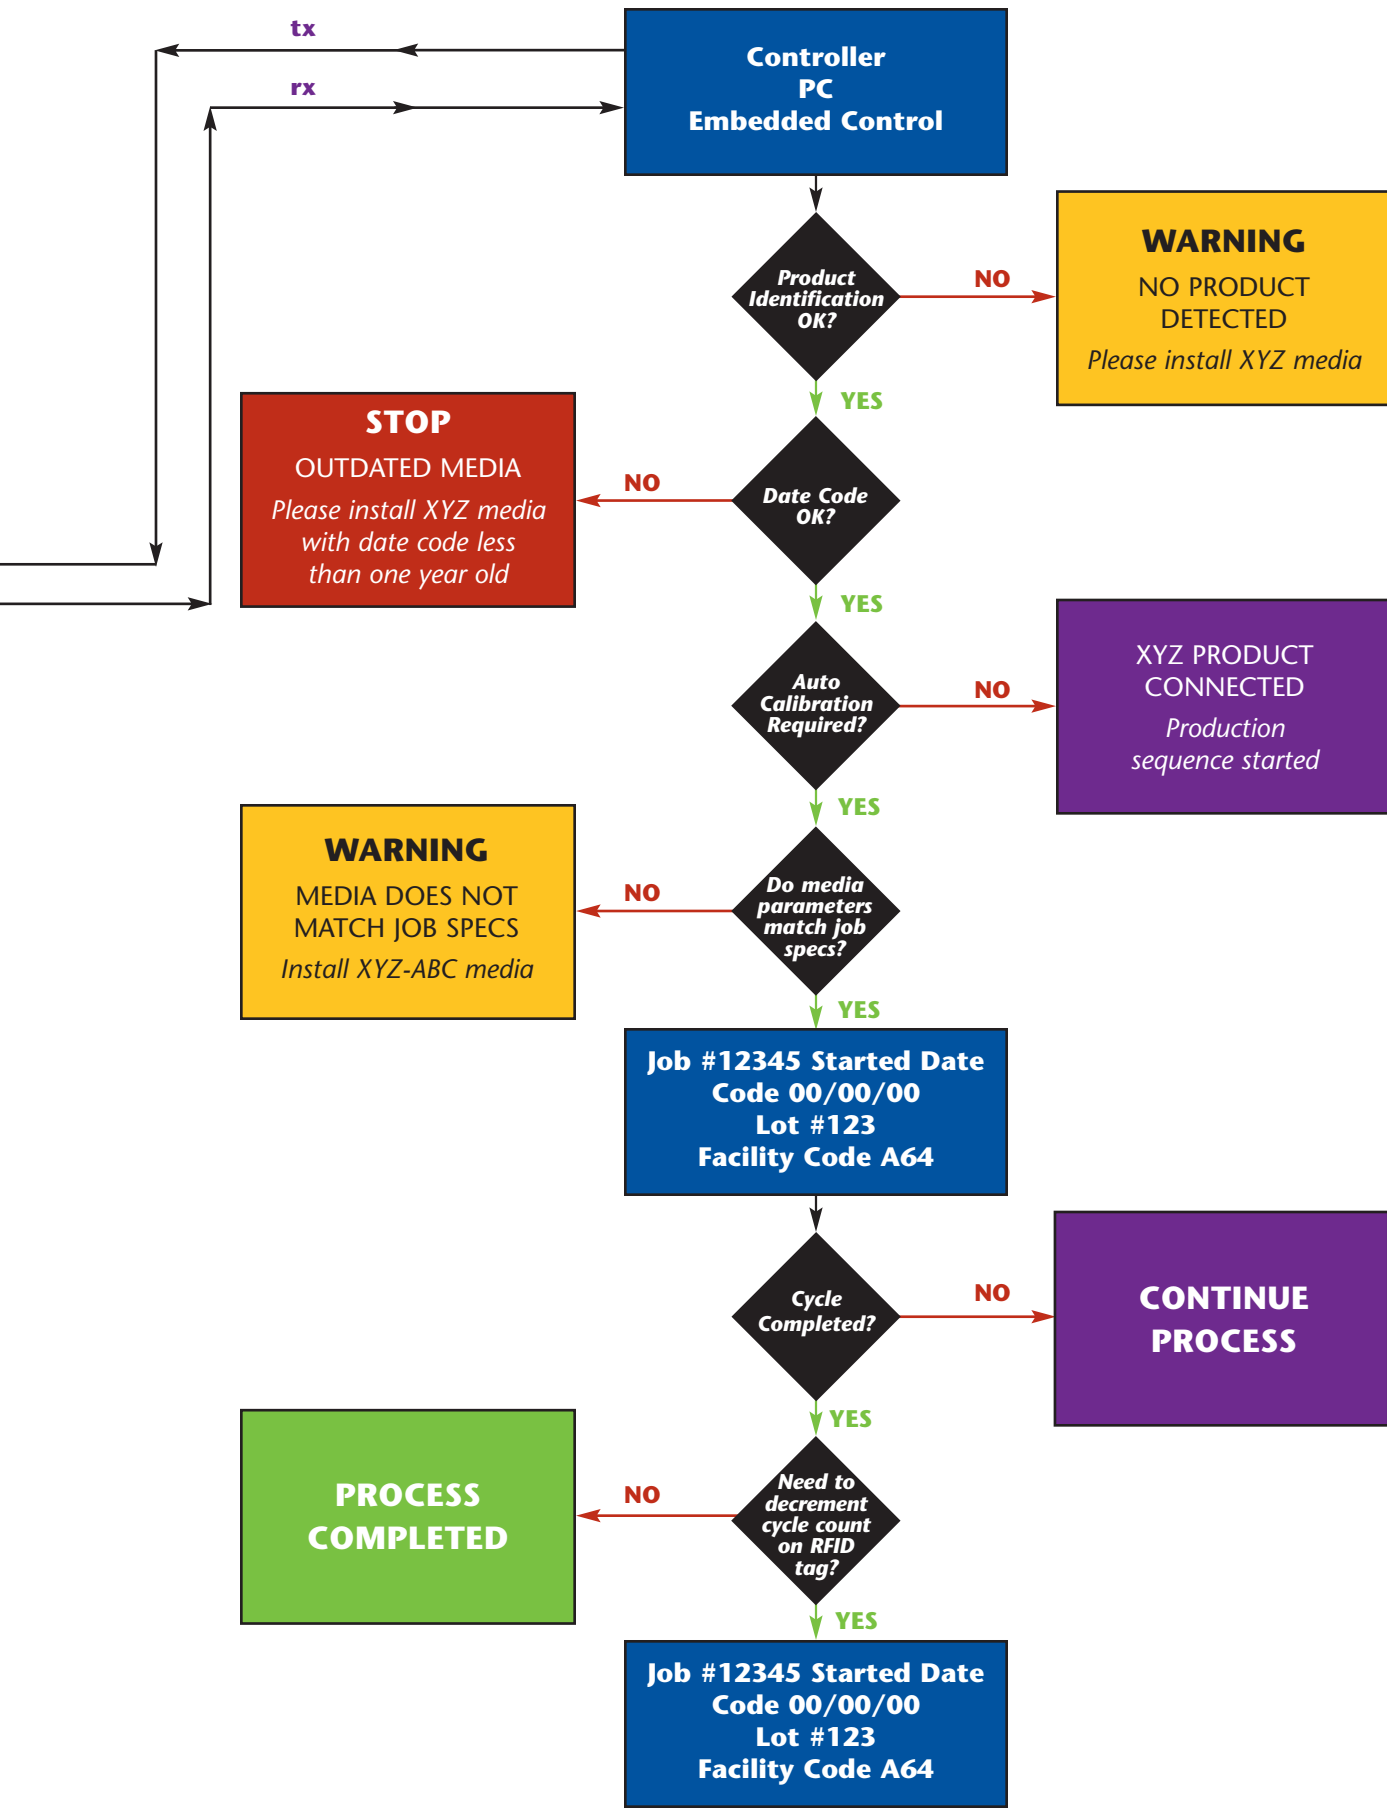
tx

rx

Controller
PC
Embedded Control

Product Identification OK?

NO

WARNING
NO PRODUCT DETECTED
Please install XYZ media

YES

STOP
OUTDATED MEDIA
Please install XYZ media with date code less than one year old

NO

Date Code OK?

YES

Auto Calibration Required?

NO

XYZ PRODUCT CONNECTED
Production sequence started

YES

WARNING
MEDIA DOES NOT MATCH JOB SPECS
Install XYZ-ABC media

NO

Do media parameters match job specs?

YES

Job #12345 Started Date Code 00/00/00
Lot #123
Facility Code A64

Cycle Completed?

NO

CONTINUE PROCESS

YES

PROCESS COMPLETED

NO

Need to decrement cycle count on RFID tag?

YES

Job #12345 Started Date Code 00/00/00
Lot #123
Facility Code A64